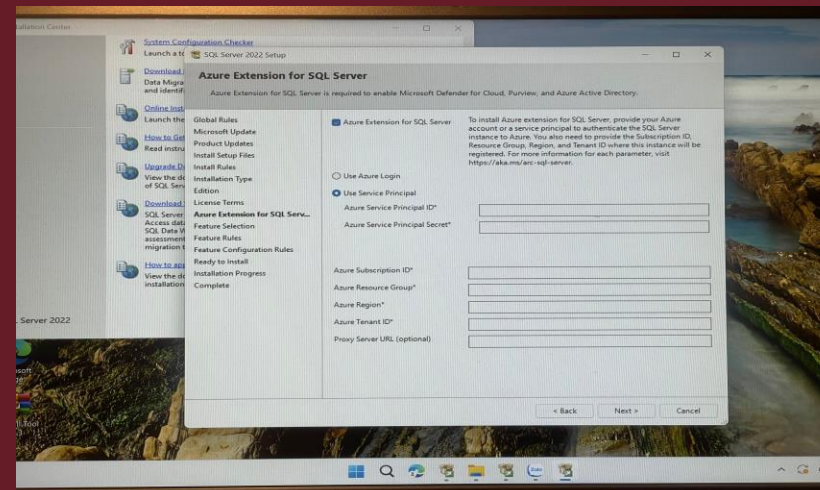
Installation Center

System Configuration Checker
Launch a to

Download
Data Migra
and identif

Online Inst
Launch the

How to Ge
Read instru

Upgrade D
View the d
of SQL Serv

Download
SQL Server
Access dat
SQL Data W
assessment
migration t

How to app
View the d
installation

L Server 2022

SQL Server 2022 Setup

Azure Extension for SQL Server

Azure Extension for SQL Server is required to enable Microsoft Defender for Cloud, Purview, and Azure Active Directory.

Global Rules
Microsoft Update
Product Updates
Install Setup Files
Install Rules
Installation Type
Edition
License Terms
Azure Extension for SQL Serv...
Feature Selection
Feature Rules
Feature Configuration Rules
Ready to Install
Installation Progress
Complete

Azure Extension for SQL Server

To install Azure extension for SQL Server, provide your Azure account or a service principal to authenticate the SQL Server instance to Azure. You also need to provide the Subscription ID, Resource Group, Region, and Tenant ID where this instance will be registered. For more information for each parameter, visit https://aka.ms/arc-sql-server.

Use Azure Login
Use Service Principal
Azure Service Principal ID*
Azure Service Principal Secret*

Azure Subscription ID*
Azure Resource Group*
Azure Region*
Azure Tenant ID*
Proxy Server URL (optional)

< Back
Next >
Cancel